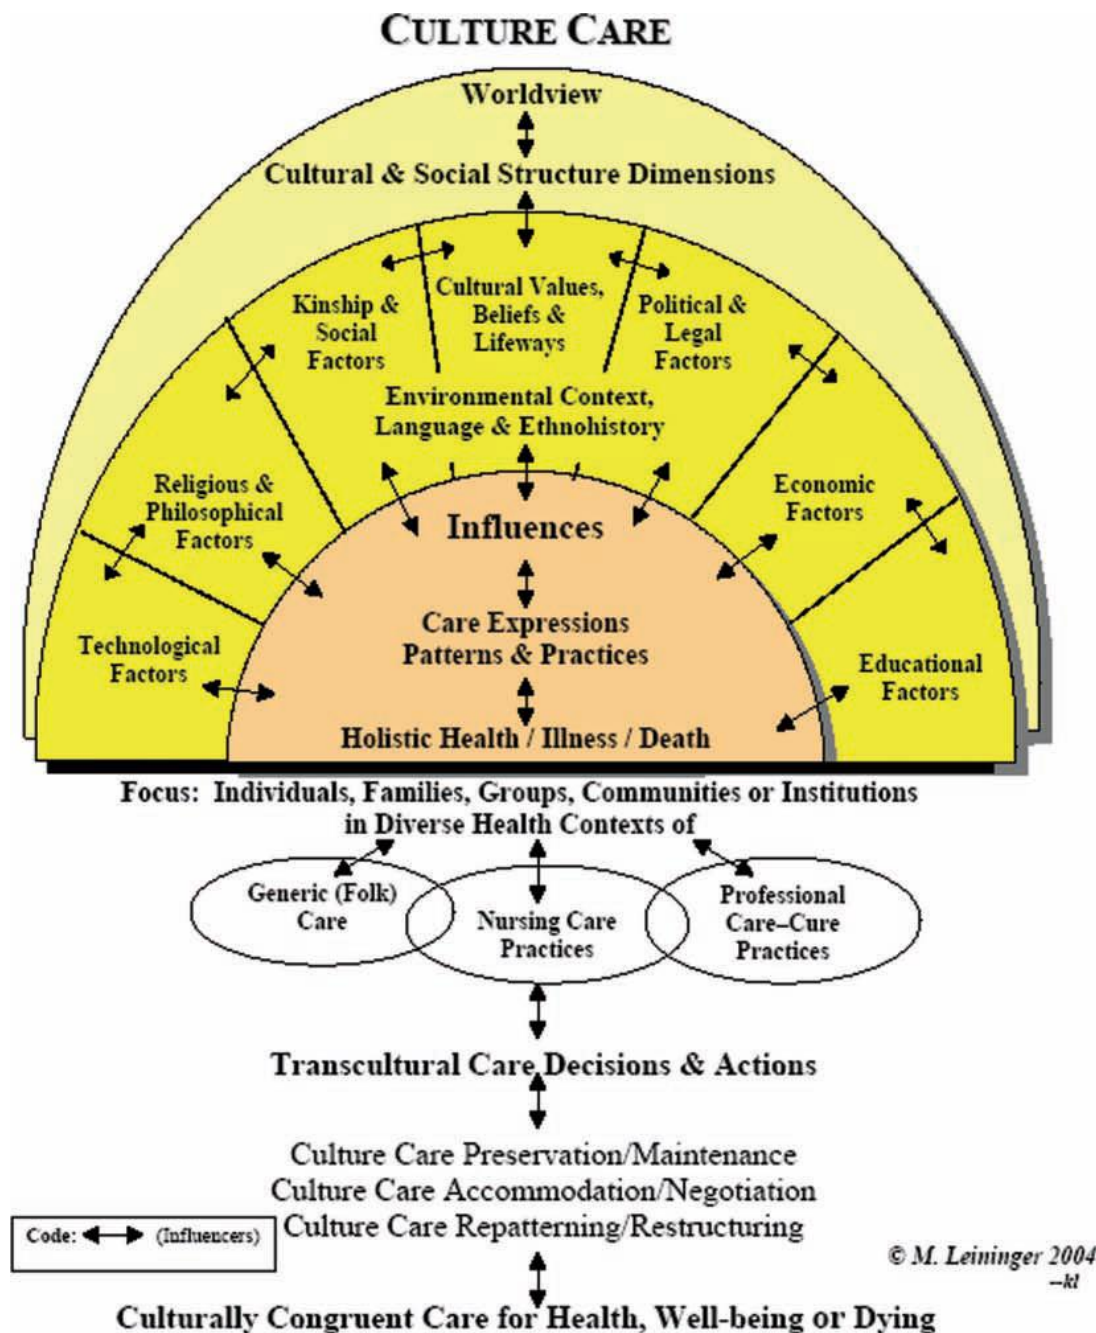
CULTURE CARE

Worldview

Cultural & Social Structure Dimensions

Kinship & Social Factors

Cultural Values, Beliefs & Lifeways

Political & Legal Factors

Environmental Context, Language & Ethnohistory

Religious & Philosophical Factors

Economic Factors

Influences

Technological Factors

Care Expressions Patterns & Practices

Educational Factors

Holistic Health / Illness / Death

Focus: Individuals, Families, Groups, Communities or Institutions in Diverse Health Contexts of

Generic (Folk) Care

Nursing Care Practices

Professional Care–Cure Practices

Transcultural Care Decisions & Actions

Culture Care Preservation/Maintenance
Culture Care Accommodation/Negotiation
Culture Care Repatterning/Restructuring

Code: (Influencers)

© M. Leininger 2004
–kt

Culturally Congruent Care for Health, Well-being or Dying